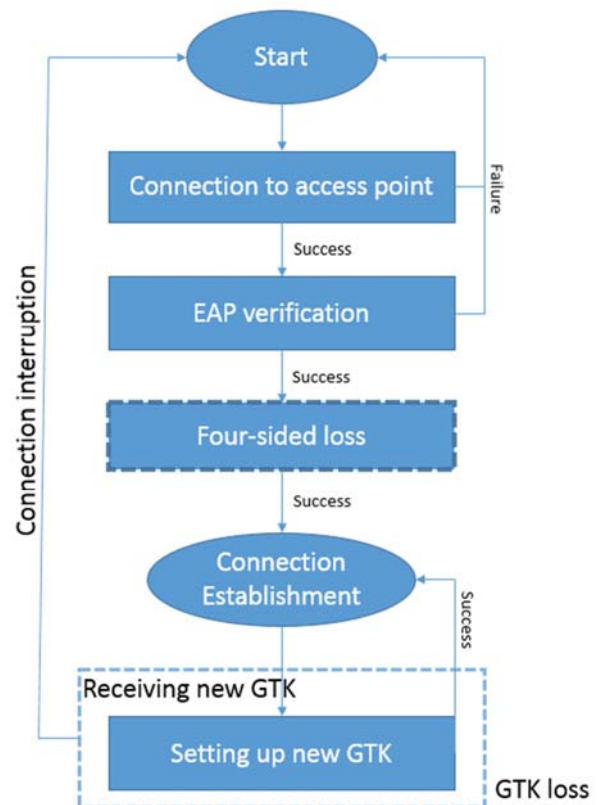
Start

Connection to access point

Failure

Success

EAP verification

Success

Four-sided loss

Success

Connection Establishment

Success

Connection interruption

Receiving new GTK

Setting up new GTK

GTK loss